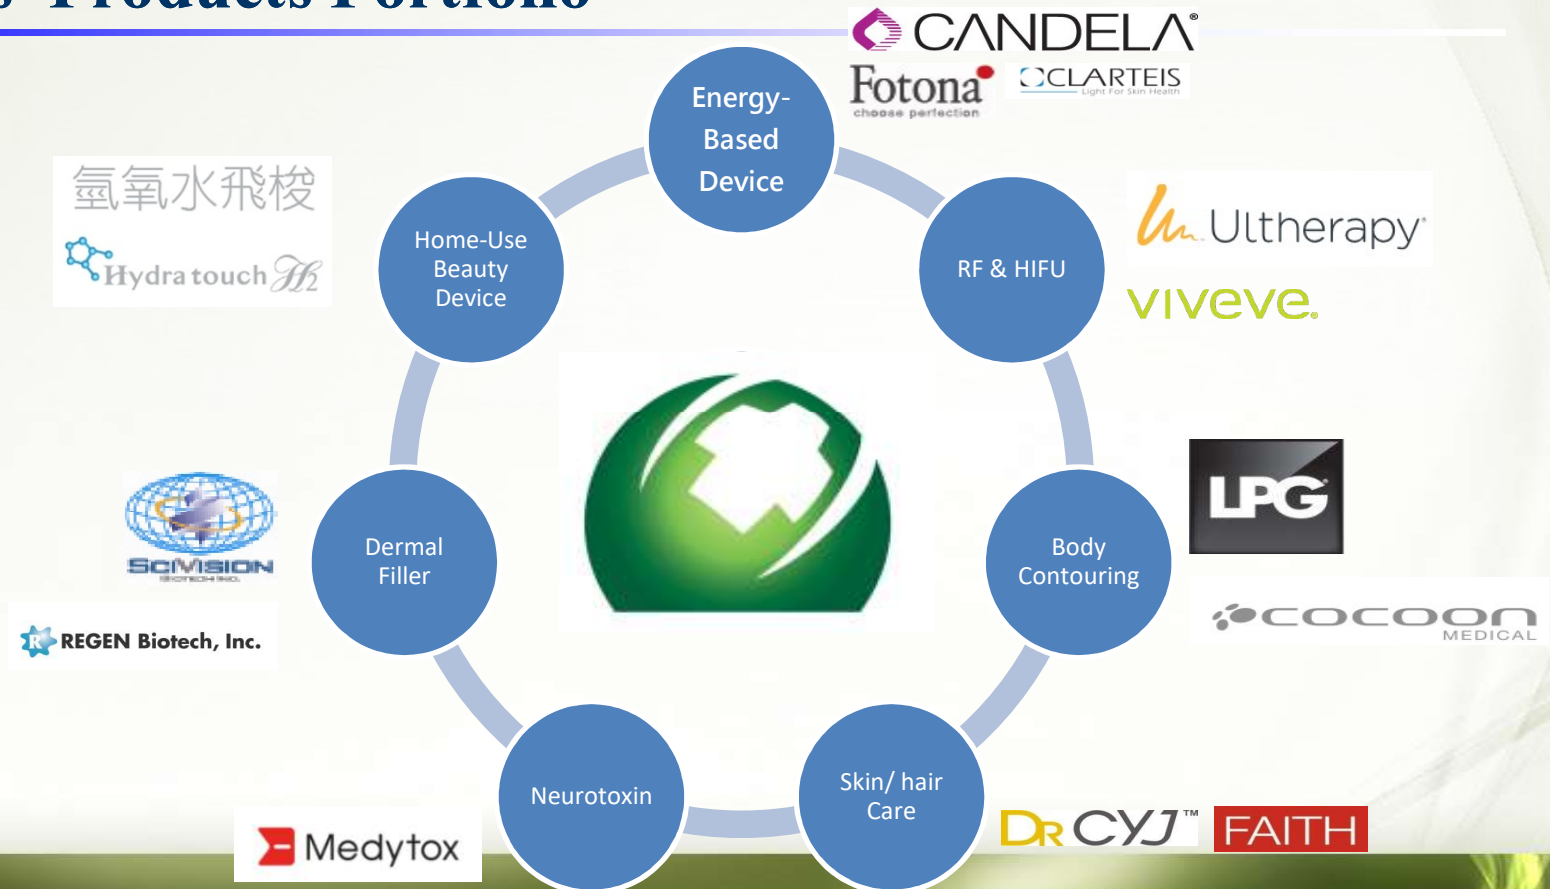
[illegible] Products Portfolio

CANDELA

Fotona
choose perfection

CLARTEIS
Light For Skin Health

Energy-Based Device

RF & HIFU

Ultherapy

viveve.

Home-Use Beauty Device

氫氧水飛梭

Hydra touch H2

Body Contouring

LPG

COCOON MEDICAL

Dermal Filler

SCIVISION BIOTECH INC.

REGEN Biotech, Inc.

Neurotoxin

Medytox

Skin/ hair Care

DR CYJ™

FAITH